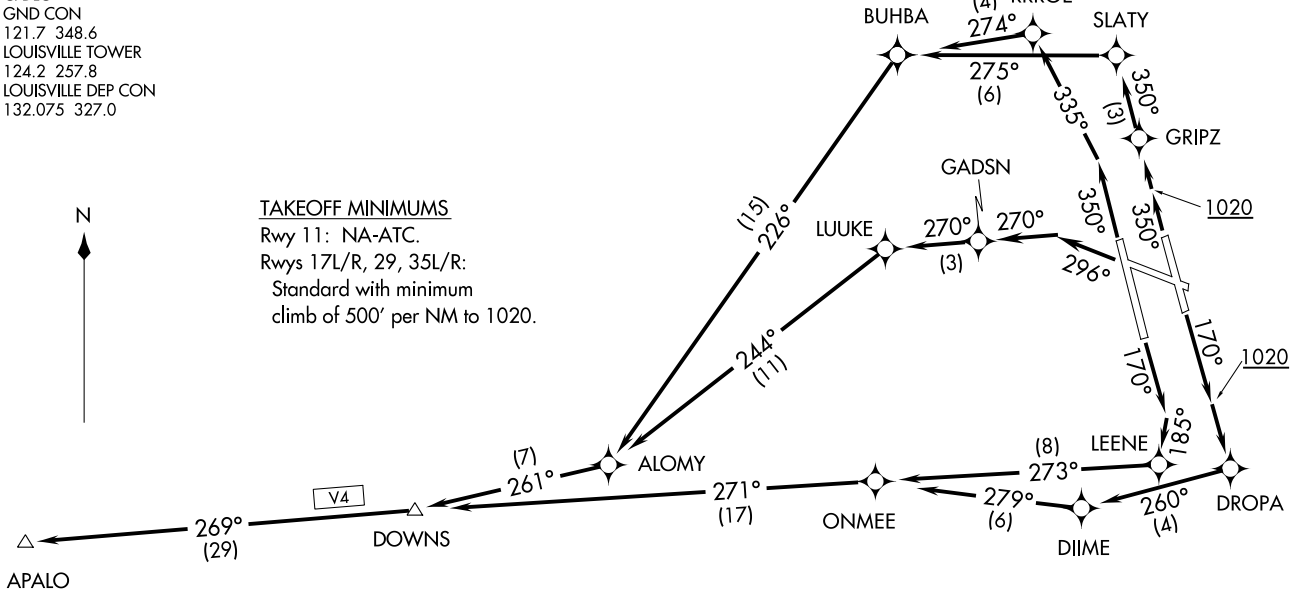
GND CON
121.7 348.6
LOUISVILLE TOWER
124.2 257.8
LOUISVILLE DEP CON
132.075 327.0

N

TAKEOFF MINIMUMS
Rwy 11: NA-ATC.
Rwys 17L/R, 29, 35L/R:
Standard with minimum climb of 500' per NM to 1020.

BUHBA
(4) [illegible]
274°
SLATY
275°
(6)
335°
(3)
350°
GRIPZ
GADSN
350°
350°
1020
(15)
226°
LUUKE
270°
270°
(3)
296°
244°
(11)
170°
170°
1020
185°
(7)
261°
ALOMY
(8)
273°
LEENE
V4
271°
(17)
279°
(6)
260°
(4)
DROPA
269°
(29)
DOWNS
ONMEE
DIIME
APALO